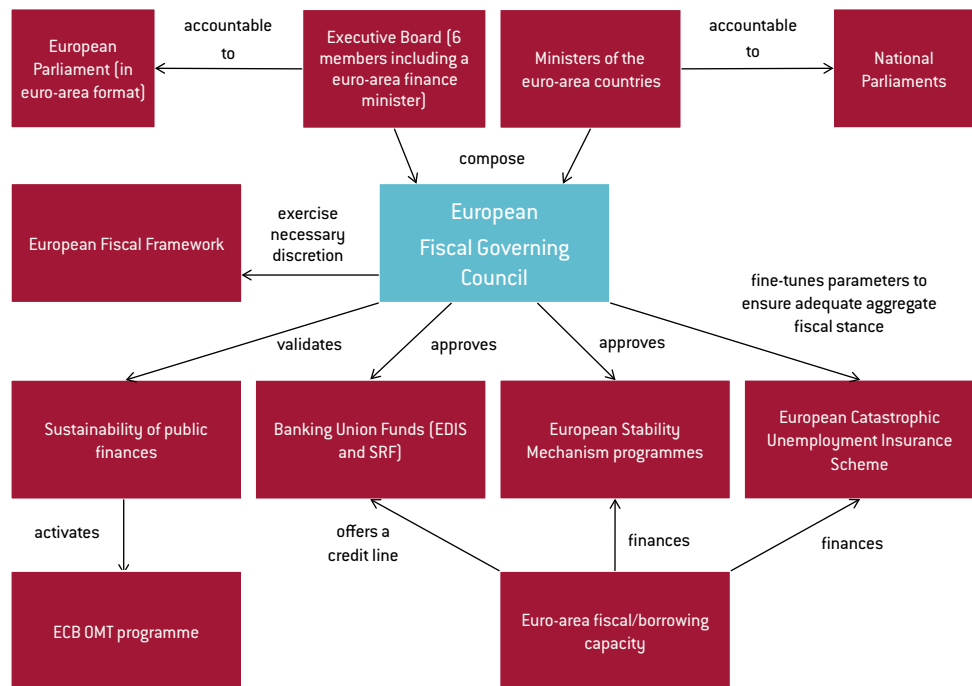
European Parliament (in euro-area format)

accountable to

Executive Board (6 members including a euro-area finance minister)

Ministers of the euro-area countries

accountable to

National Parliaments

compose

European Fiscal Framework

exercise necessary discretion

European Fiscal Governing Council

fine-tunes parameters to ensure adequate aggregate fiscal stance

validates

approves

approves

Sustainability of public finances

Banking Union Funds (EDIS and SRF)

European Stability Mechanism programmes

European Catastrophic Unemployment Insurance Scheme

activates

offers a credit line

finances

finances

ECB OMT programme

Euro-area fiscal/borrowing capacity